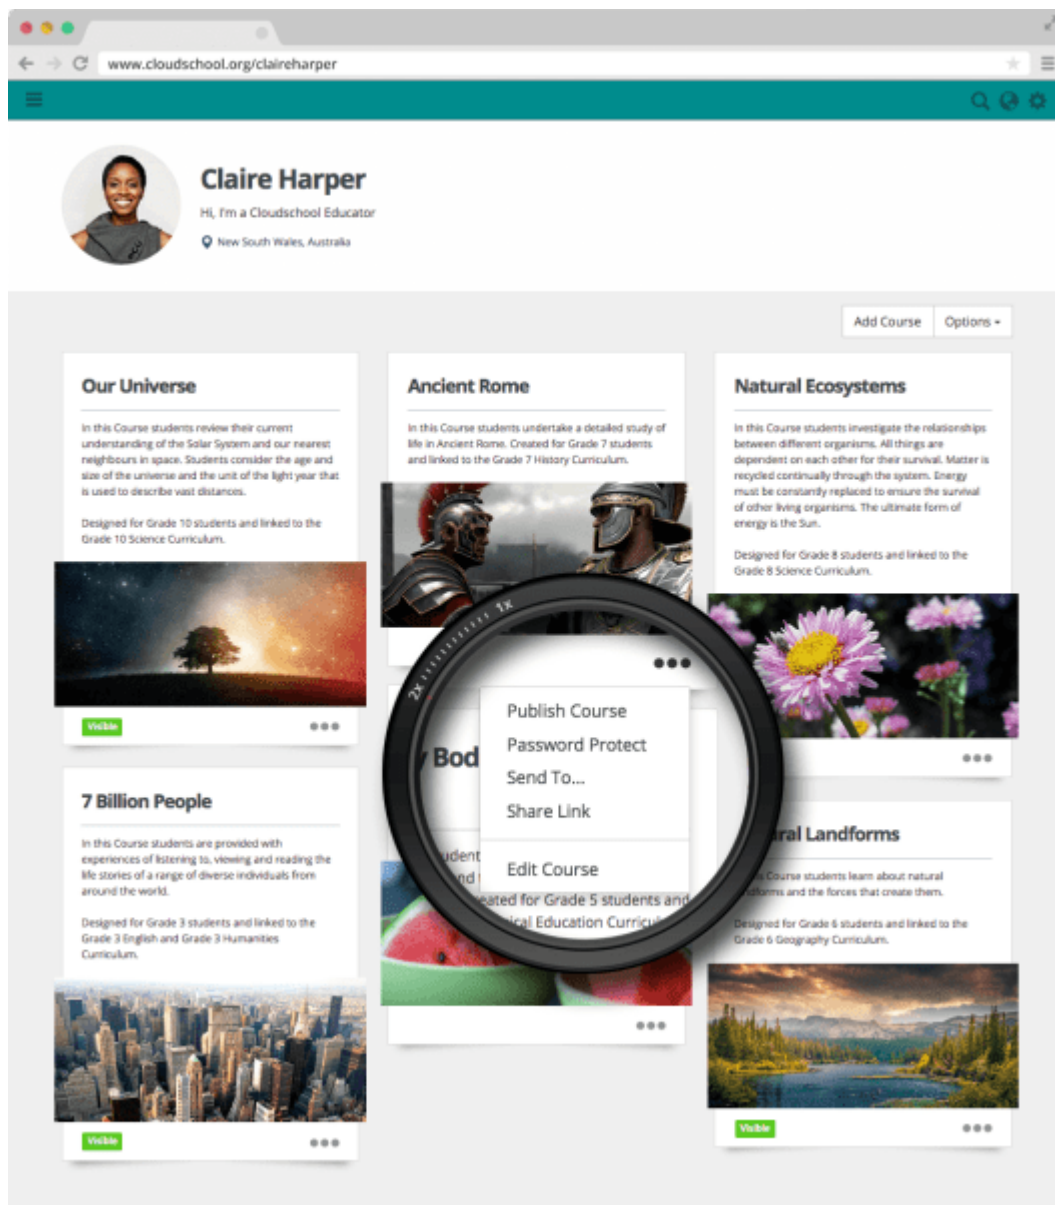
www.cloudschool.org/claireharper

Claire Harper

Hi, I'm a Cloudschool Educator

New South Wales, Australia

Add Course Options

Our Universe

In this Course students review their current understanding of the Solar System and our nearest neighbours in space. Students consider the age and size of the universe and the unit of the light year that is used to describe vast distances.

Designed for Grade 10 students and linked to the Grade 10 Science Curriculum.

Visible

Ancient Rome

In this Course students undertake a detailed study of life in Ancient Rome. Created for Grade 7 students and linked to the Grade 7 History Curriculum.

Natural Ecosystems

In this Course students investigate the relationships between different organisms. All things are dependent on each other for their survival. Matter is recycled continually through the system. Energy must be constantly replaced to ensure the survival of other living organisms. The ultimate form of energy is the Sun.

Designed for Grade 8 students and linked to the Grade 8 Science Curriculum.

1X

2X

Publish Course
Password Protect
Send To...
Share Link
Edit Course

Bod

udent
nd
eated for Grade 5 students and
ical Education Curricu

7 Billion People

In this Course students are provided with experiences of listening to, viewing and reading the life stories of a range of diverse individuals from around the world.

Designed for Grade 3 students and linked to the Grade 3 English and Grade 3 Humanities Curriculum.

Visible

ral Landforms

Course students learn about natural forms and the forces that create them.

Designed for Grade 6 students and linked to the Grade 6 Geography Curriculum.

Visible